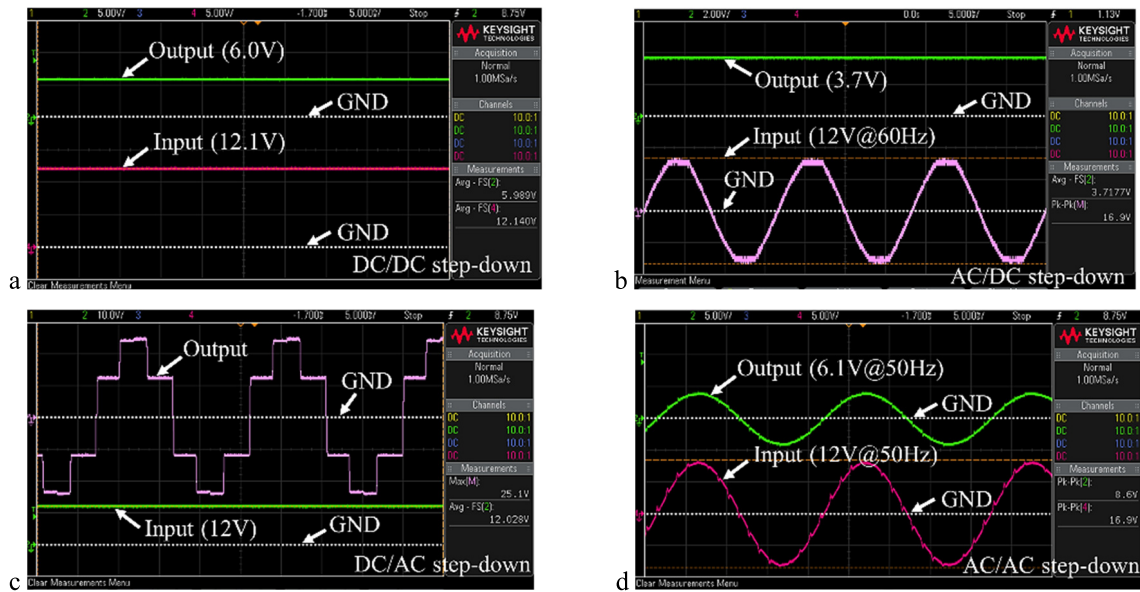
1 2 5.00V/ 3 4 5.00V/ -1.700s 5.000s/ Stop 2 8.75V

KEYSIGHT TECHNOLOGIES

Acquisition
Normal
1.00MSa/s

Channels
DC 10.0:1
DC 10.0:1
DC 10.0:1
DC 10.0:1

Measurements
Avg - FS(2): 5.989V
Avg - FS(4): 12.140V

Output (6.0V)
GND
Input (12.1V)
GND
DC/DC step-down

Clear Measurements Menu

a

1 2 2.00V/ 3 4 0.0s 5.000s/ Stop 1 1.13V

KEYSIGHT TECHNOLOGIES

Acquisition
Normal
1.00MSa/s

Channels
DC 10.0:1
DC 10.0:1
DC 10.0:1
DC 10.0:1

Measurements
Avg - FS(2): 3.7177V
Pk-Pk(M): 16.9V

Output (3.7V)
GND
Input (12V@60Hz)
GND
AC/DC step-down

Clear Measurements Menu

b

1 2 10.0V/ 3 4 -1.700s 5.000s/ Stop 2 8.75V

KEYSIGHT TECHNOLOGIES

Acquisition
Normal
1.00MSa/s

Channels
DC 10.0:1
DC 10.0:1
DC 10.0:1
DC 10.0:1

Measurements
Max(M): 25.1V
Avg - FS(2): 12.028V

Output
GND
Input (12V)
GND
DC/AC step-down

Clear Measurements Menu

c

1 2 5.00V/ 3 4 5.00V/ -1.700s 5.000s/ Stop 2 8.75V

KEYSIGHT TECHNOLOGIES

Acquisition
Normal
1.00MSa/s

Channels
DC 10.0:1
DC 10.0:1
DC 10.0:1
DC 10.0:1

Measurements
Pk-Pk(2): 8.6V
Pk-Pk(4): 16.9V

Output (6.1V@50Hz)
GND
Input (12V@50Hz)
GND
AC/AC step-down

Clear Measurements Menu

d